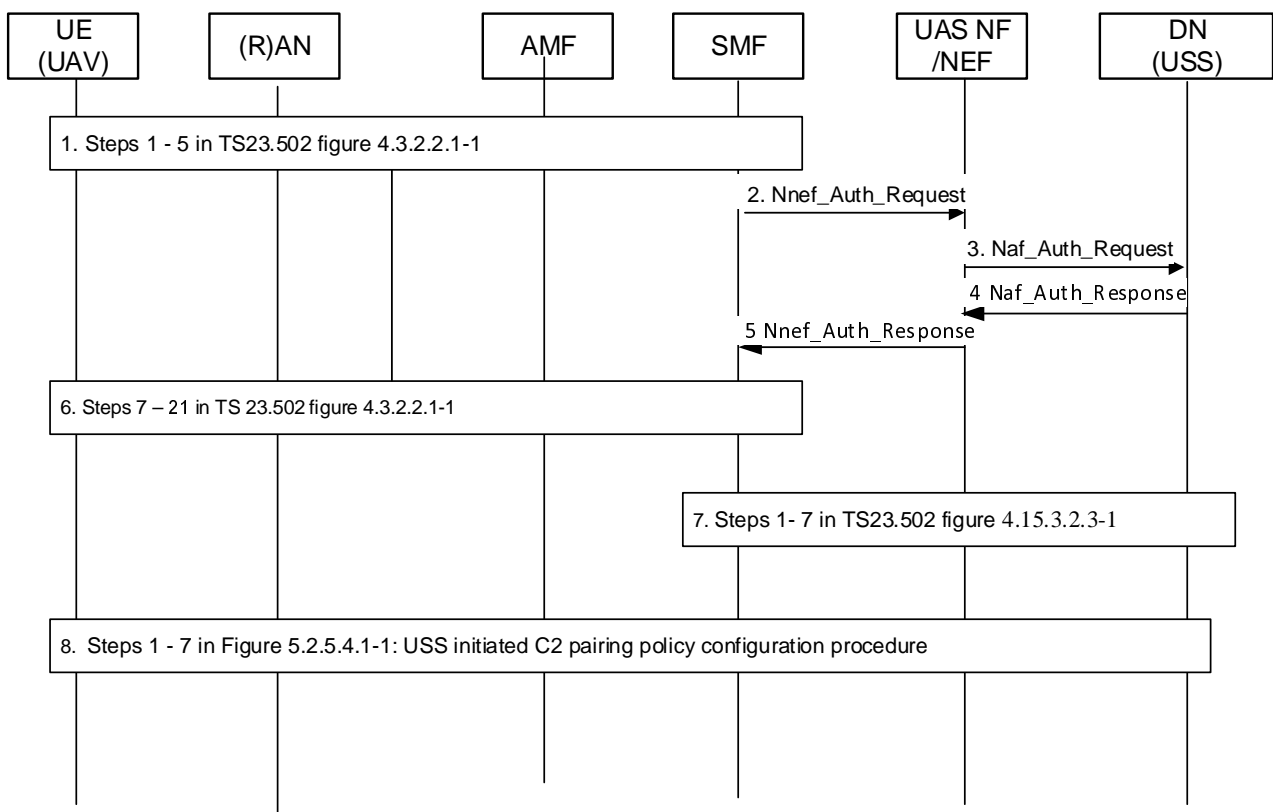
UE (UAV)

(R)AN

AMF

SMF

UAS NF /NEF

DN (USS)

1. Steps 1 - 5 in TS23.502 figure 4.3.2.2.1-1

2. Nnef_Auth_Request

3. Naf_Auth_Request

4 Naf_Auth_Response

5 Nnef_Auth_Response

6. Steps 7 – 21 in TS 23.502 figure 4.3.2.2.1-1

7. Steps 1- 7 in TS23.502 figure 4.15.3.2.3-1

8. Steps 1 - 7 in Figure 5.2.5.4.1-1: USS initiated C2 pairing policy configuration procedure